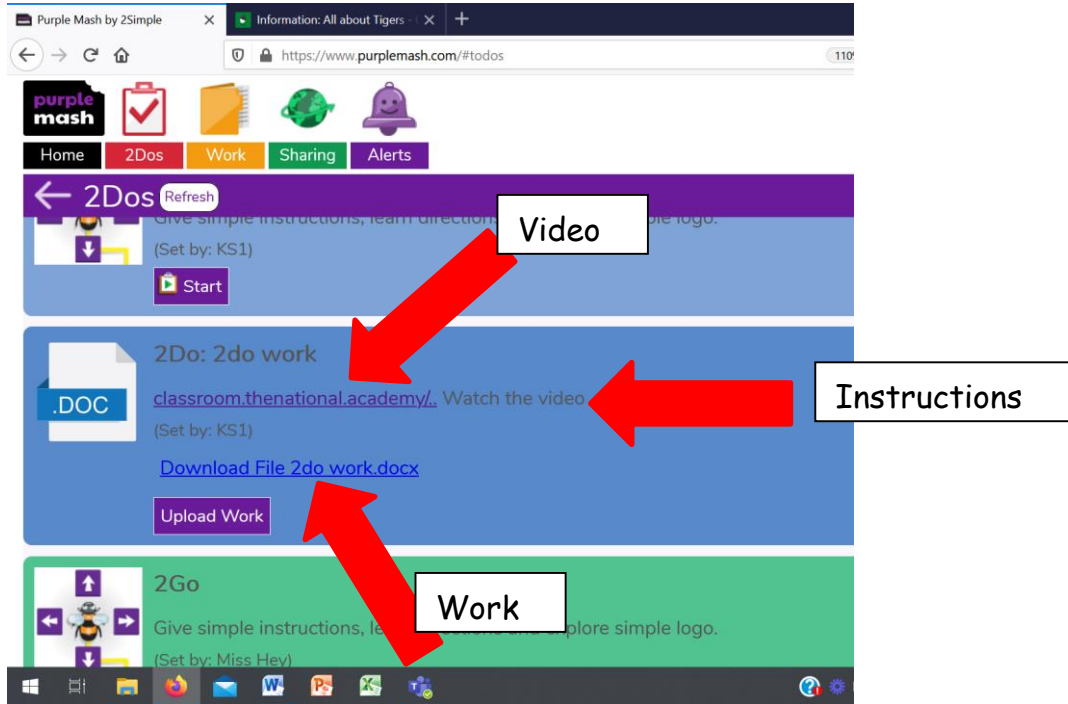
Purple Mash by 2Simple
Information: All about Tigers -

https://www.purplemash.com/#todos
110

purple mash

Home 2Dos Work Sharing Alerts

2Dos Refresh

Give simple instructions, learn directions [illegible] ple logo.
(Set by: KS1)
Start

Video

.DOC
2Do: 2do work
classroom.thenational.academy/.. Watch the video
(Set by: KS1)
Download File 2do work.docx
Upload Work

Instructions

2Go
Give simple instructions, le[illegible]ctions and explore simple logo.
(Set by: Miss Hey)

Work